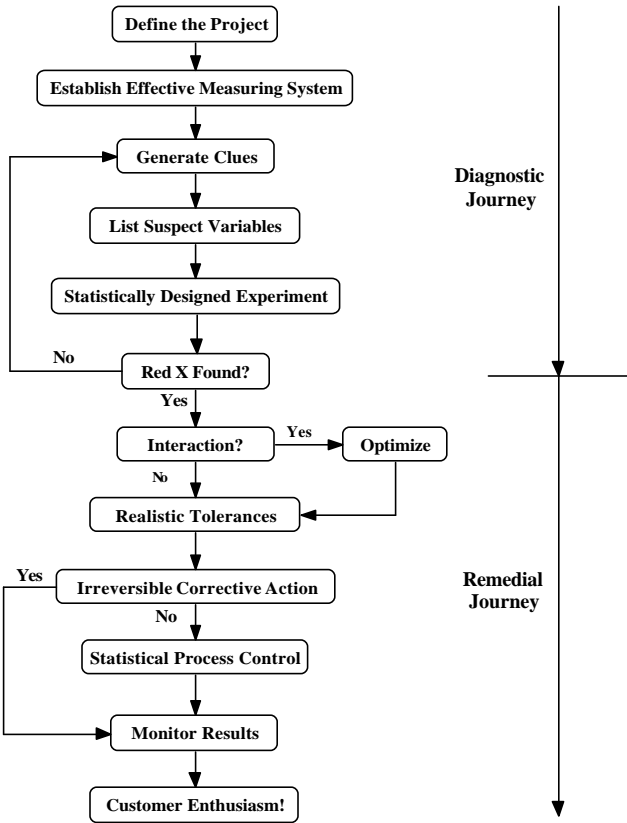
Define the Project

Establish Effective Measuring System

Generate Clues

Diagnostic Journey

List Suspect Variables

Statistically Designed Experiment

No

Red X Found?

Yes

Interaction?

Yes

Optimize

No

Realistic Tolerances

Yes

Irreversible Corrective Action

Remedial Journey

No

Statistical Process Control

Monitor Results

Customer Enthusiasm!